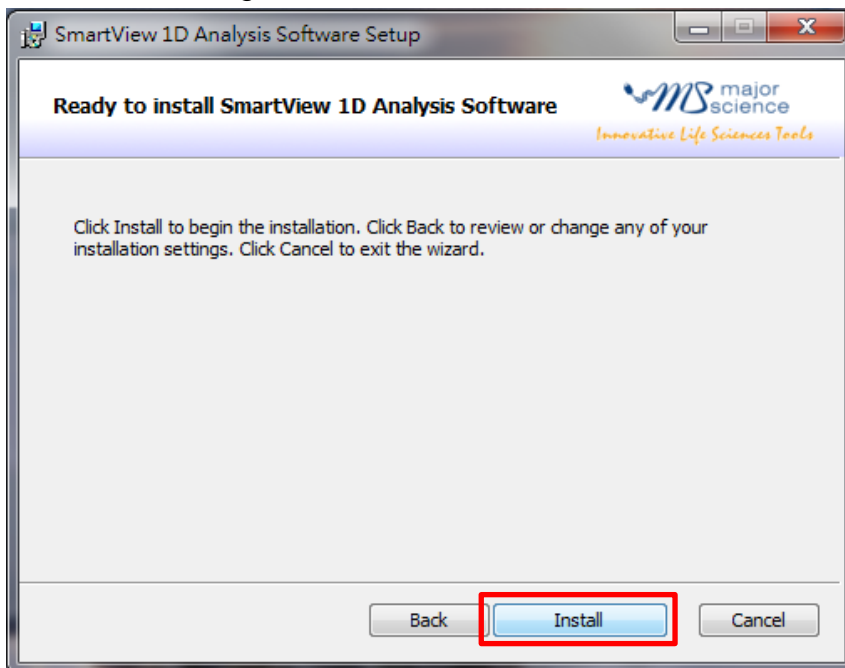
SmartView 1D Analysis Software Setup

Ready to install SmartView 1D Analysis Software

MS major science
Innovative Life Sciences Tools

Click Install to begin the installation. Click Back to review or change any of your installation settings. Click Cancel to exit the wizard.

Back Install Cancel